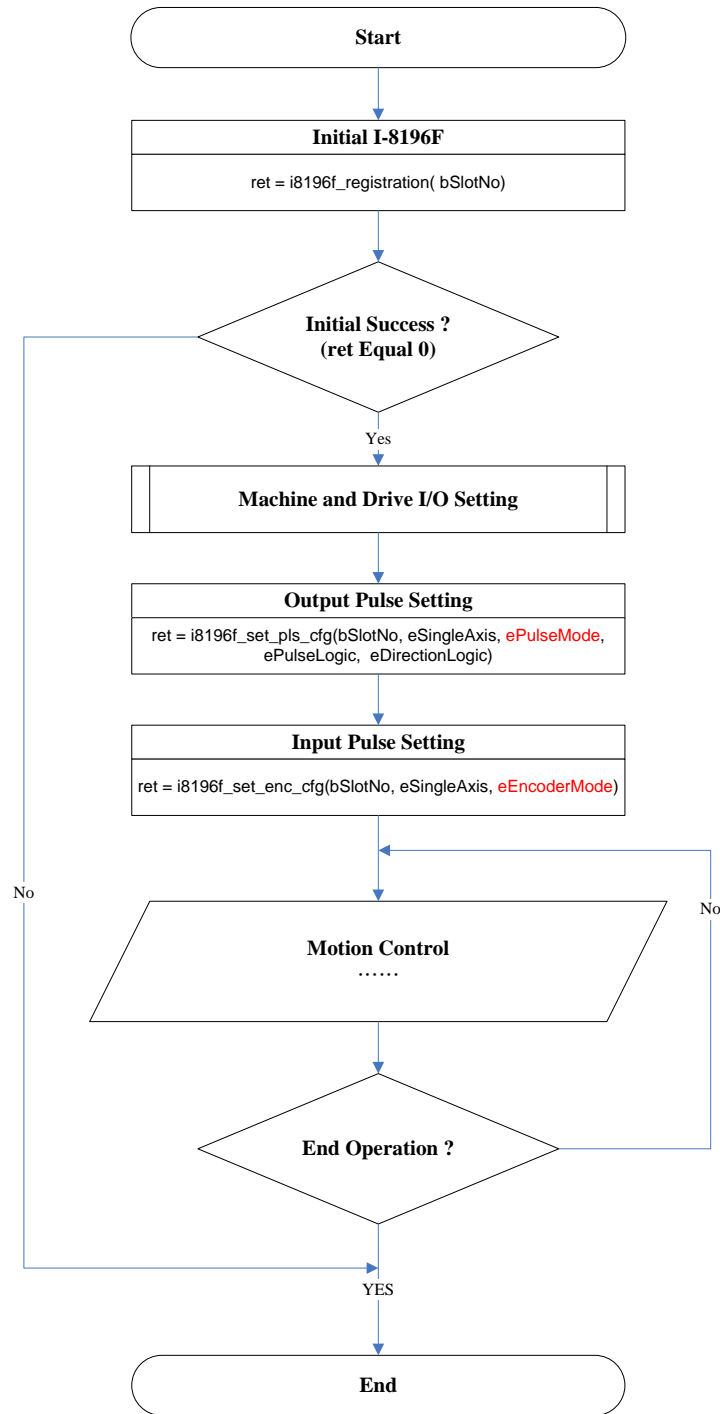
Start

Initial I-8196F

ret = i8196f_registration( bSlotNo)

Initial Success ?
(ret Equal 0)

Yes

No

Machine and Drive I/O Setting

Output Pulse Setting

ret = i8196f_set_pls_cfg(bSlotNo, eSingleAxis, ePulseMode, ePulseLogic, eDirectionLogic)

Input Pulse Setting

ret = i8196f_set_enc_cfg(bSlotNo, eSingleAxis, eEncoderMode)

Motion Control
……

No

End Operation ?

YES

End